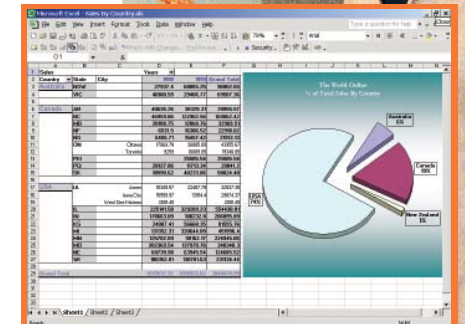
Microsoft Excel - Sales By Country.xls

File Edit View Insert Format Tools Data Window Help

Type a question for help

Security...

Arial

D1

| Sales | | | Years | | |
|---|---|---|---|---|---|
| Country | State | City | | | Grand Total |
| Australia | NSW | | 27037.9 | 60865.74 | 86903.64 |
| | VIC | | 40300.59 | 29495.77 | 69796.36 |
| Canada | AB | | 40838.38 | 39109.19 | 79947.57 |
| | BC | | 40959.88 | 127902.56 | 168862.44 |
| | MB | | 39969.75 | 12980.78 | 52950.53 |
| | NF | | 9233.5 | 18366.52 | 27600.02 |
| | NS | | 8495.71 | 16497.42 | 24993.13 |
| | ON | Ottawa | 17983.76 | 26669.69 | 44653.45 |
| | | Toronto | 9239 | 5009.89 | 14248.89 |
| | PEI | | 28045.64 | | 28045.64 |
| | PQ | | 20577.86 | 9370.34 | 29948.2 |
| | SK | | 99099.62 | 49233.85 | 148333.47 |
| USA | IA | Ames | 10168.97 | 22487.78 | 32656.75 |
| | | Iowa City | 19989.87 | 3984.4 | 23974.27 |
| | | West Des Moines | 2008.48 | | 2008.48 |
| | IL | | 225745.59 | 329229.63 | 554975.22 |
| | IN | | 176673.69 | 108732.16 | 285405.85 |
| | KS | | 34497.44 | 46494.37 | 80991.81 |
| | MO | | 1757745.33 | 129644.98 | 305390.31 |
| | NE | | 149289.88 | 98162.57 | 247452.45 |
| | OH | | 202263.54 | 127679.74 | 329943.28 |
| | SD | | 150792.68 | 67865.58 | 218658.26 |
| | WI | | 106192.81 | 150716.63 | 256909.44 |
| Grand Total | | | | | |

The World Online
% of Total Sales By Country

Australia
6%

Canada
18%

New Zealand
1%

USA
74%

Sheet1 / Sheet2 / Sheet3

Ready